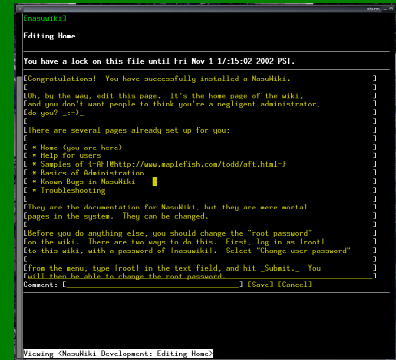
[NaswWiki]

Editing Home

You have a lock on this file until Fri Nov 1 17:15:02 2002 PST.

[Congratulations! You have successfully installed a NaswWiki. ]
[ ]
[Uh, by the way, edit this page. It's the home page of the wiki, ]
[and you don't want people to think you're a negligent administrator. ]
[do you? :-)_ ]
[ ]
[There are several pages already set up for you: ]
[ ]
[ * Home (you are here) ]
[ * Help for users ]
[ * Samples of [-A[HHttp://www.maplefish.com/todd/aft.html-] ]
[ * Basics of Administration ]
[ * Known Bugs in NaswWiki ]
[ * Troubleshooting ]
[ ]
[They are the documentation for NaswWiki, but they are mere mortal ]
[pages in the system. They can be changed. ]
[ ]
[Before you do anything else, you should change the "root password" ]
[on the wiki. There are two ways to do this. First, log in as [root] ]
[to this wiki, with a password of [naswwiki]. Select "Change user password" ]
[ ]
[From the menu, type [root] in the text field, and hit _Submit_. You ]
[will then be able to change the root password. ]
Comment: [ ] [Save] [Cancel]

Viewing <NaswWiki Development: Editing Home>